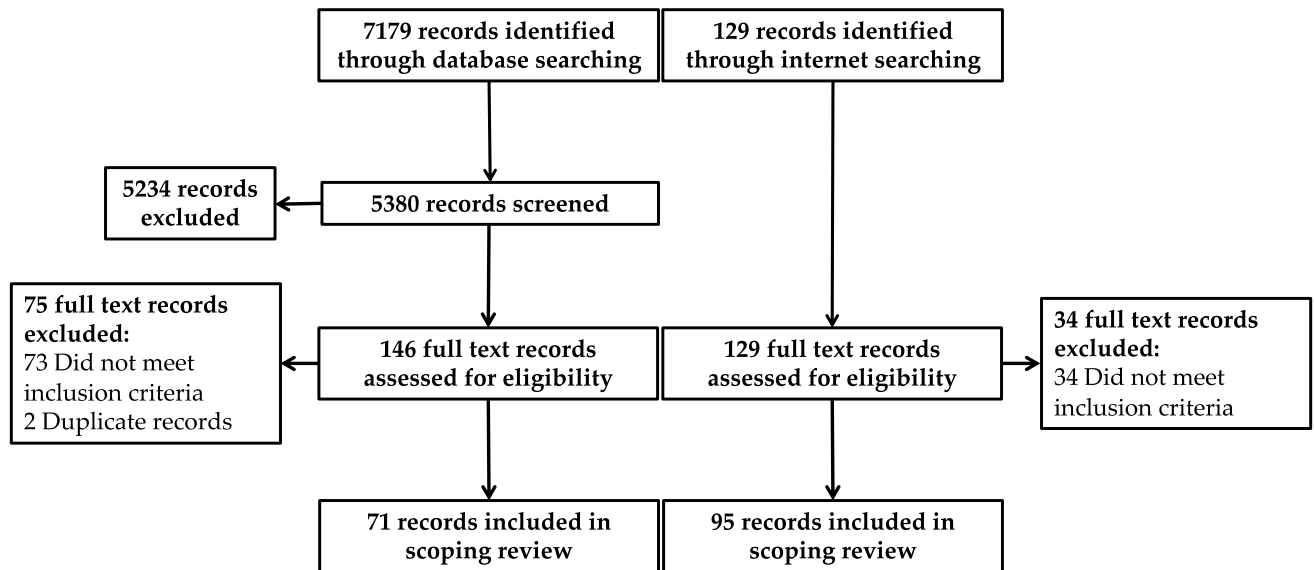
7179 records identified through database searching

129 records identified through internet searching

5234 records excluded

5380 records screened

75 full text records excluded:
73 Did not meet inclusion criteria
2 Duplicate records

146 full text records assessed for eligibility

129 full text records assessed for eligibility

34 full text records excluded:
34 Did not meet inclusion criteria

71 records included in scoping review

95 records included in scoping review